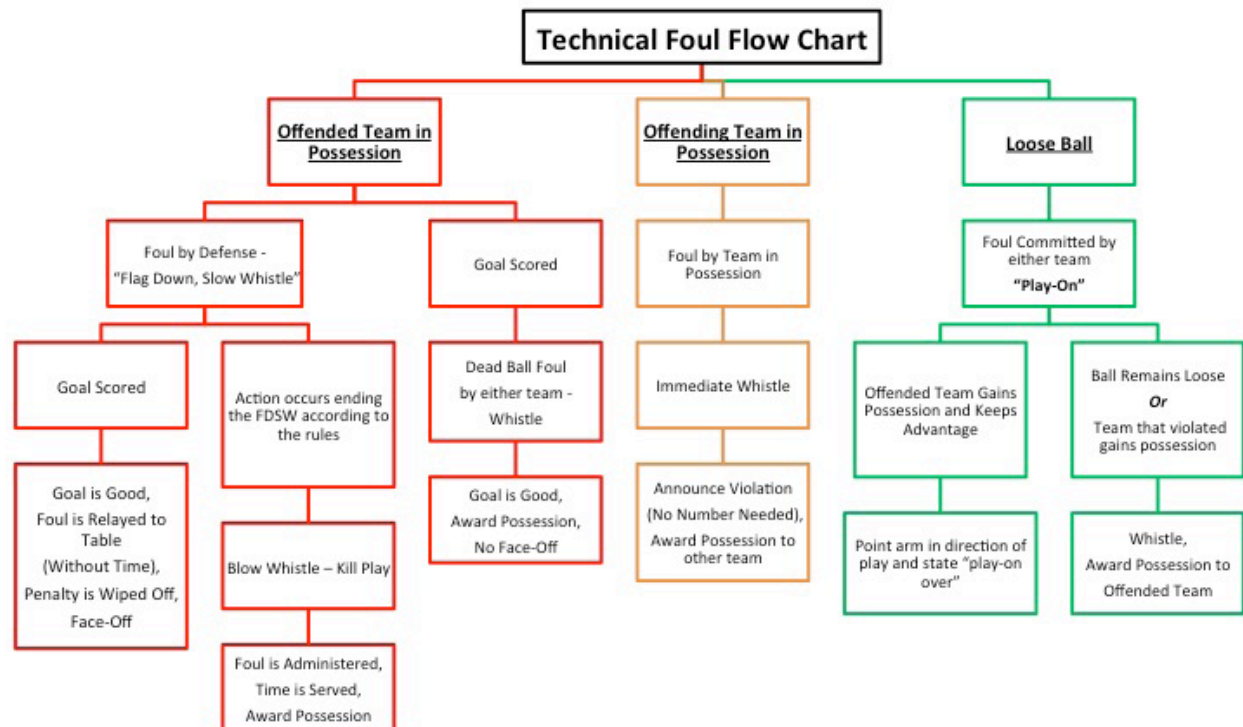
Technical Foul Flow Chart

Offended Team in Possession

Foul by Defense - "Flag Down, Slow Whistle"

Goal Scored

Goal is Good, Foul is Relayed to Table (Without Time), Penalty is Wiped Off, Face-Off

Action occurs ending the FDSW according to the rules

Blow Whistle – Kill Play

Foul is Administered, Time is Served, Award Possession

Goal Scored

Dead Ball Foul by either team - Whistle

Goal is Good, Award Possession, No Face-Off

Offending Team in Possession

Foul by Team in Possession

Immediate Whistle

Announce Violation (No Number Needed), Award Possession to other team

Loose Ball

Foul Committed by either team "Play-On"

Offended Team Gains Possession and Keeps Advantage

Point arm in direction of play and state "play-on over"

Ball Remains Loose Or Team that violated gains possession

Whistle, Award Possession to Offended Team